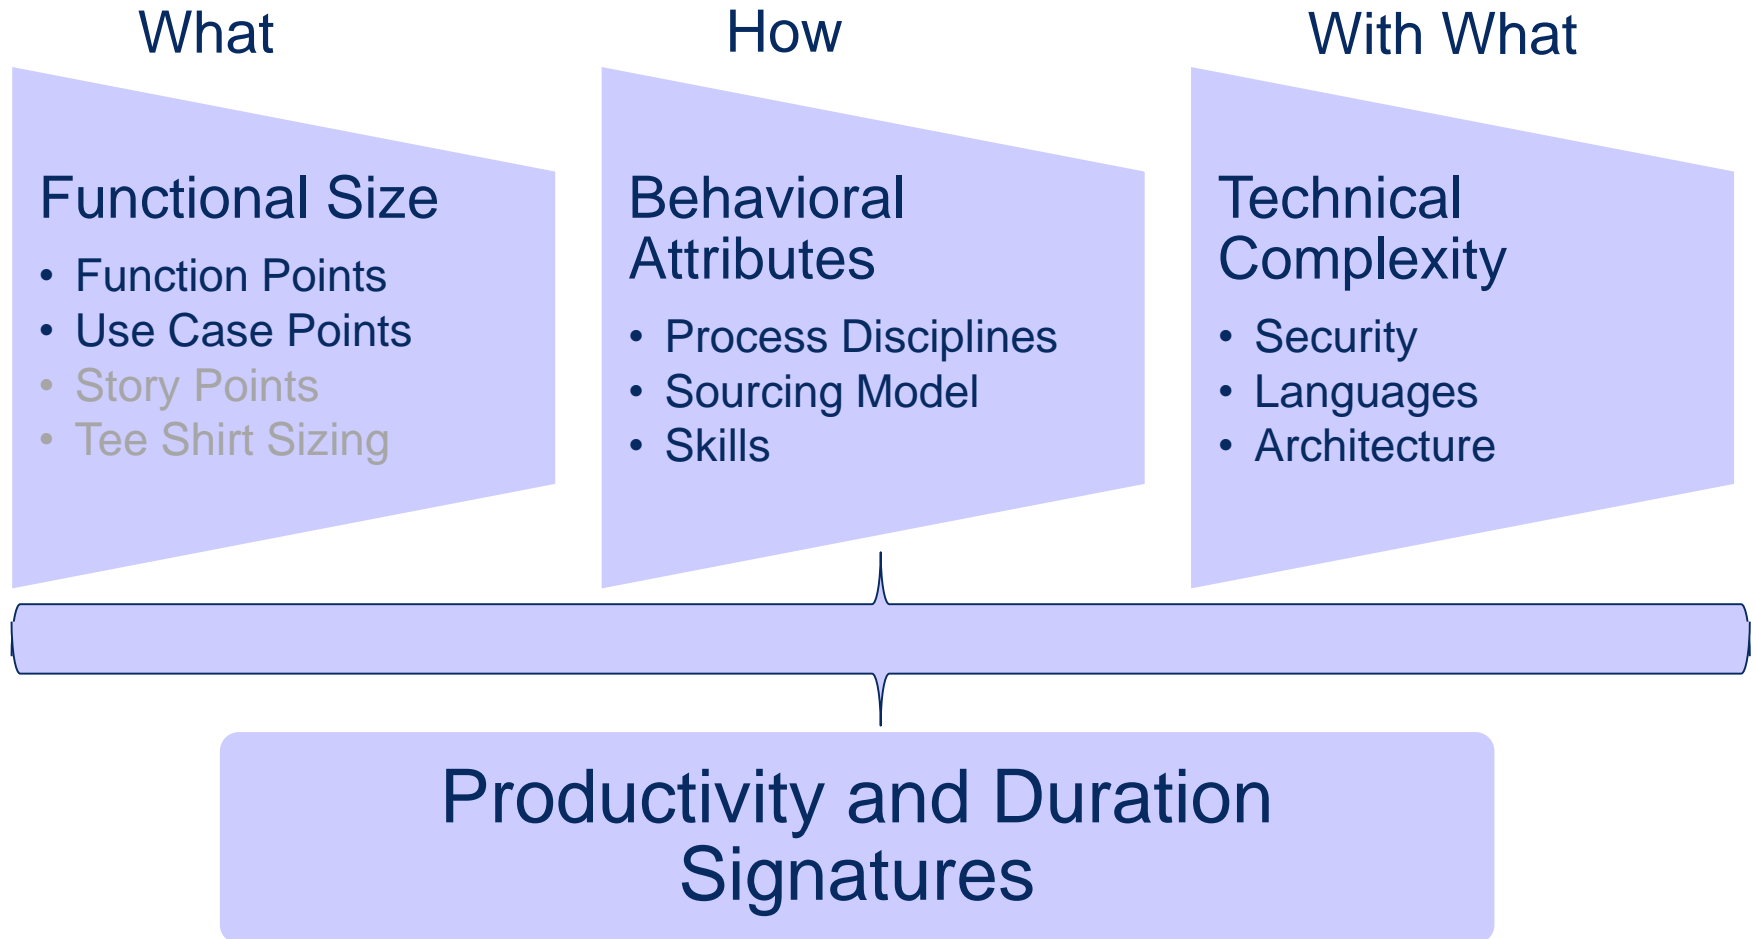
What

Functional Size

- Function Points
- Use Case Points
- Story Points
- Tee Shirt Sizing

How

Behavioral Attributes

- Process Disciplines
- Sourcing Model
- Skills

With What

Technical Complexity

- Security
- Languages
- Architecture

Productivity and Duration Signatures